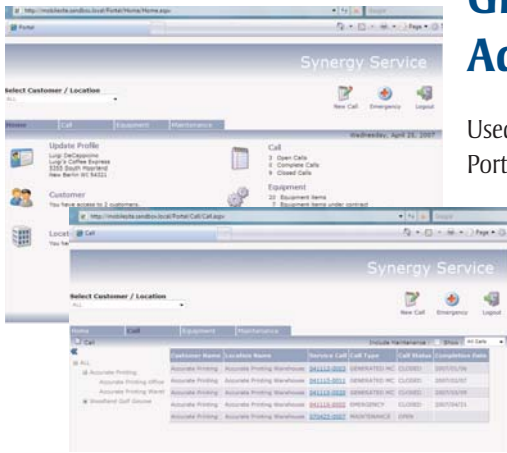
http://mobiletie.sandbox.local/Portal/Home/Home.aspx

Portal

Synergy Service

Select Customer / Location

ALL

New Call Emergency Logout

Home Call Equipment Maintenance

Wednesday, April 25, 2007

Update Profile
Luigi DeCapponne
Luigi's Coffee Express
5555 South Moorland
New Berlin WI 54321

Call
3 Open Calls
3 Complete Calls
9 Closed Calls

Customer
You have access to 2 customers.

Equipment
20 Equipment Items
2 Equipment items under contract

Locat

Gl

Ac

Used

Port

http://mobiletie.sandbox.local/Portal/Call/Call.aspx

Call

Synergy Service

Select Customer / Location

ALL

New Call Emergency Logout

Home Call Equipment Maintenance

Call

Include Maintenance Show All Calls

ALL
Accurate Printing
Accurate Printing Office
Accurate Printing Wareh
Woodland Golf Groove

| Customer Name | Location Name | Service Call | Call Type | Call Status | Completion Date |
|---|---|---|---|---|---|
| Accurate Printing | Accurate Printing Warehouse | 041112-0003 | GENERATED MC | CLOSED | 2007/01/06 |
| Accurate Printing | Accurate Printing Warehouse | 041115-0011 | GENERATED MC | CLOSED | 2007/02/07 |
| Accurate Printing | Accurate Printing Warehouse | 041115-0020 | GENERATED MC | CLOSED | 2007/03/05 |
| Accurate Printing | Accurate Printing Warehouse | 041115-0002 | EMERGENCY | CLOSED | 2007/04/21 |
| Accurate Printing | Accurate Printing Warehouse | 070425-0007 | MAINTENANCE | OPEN | |